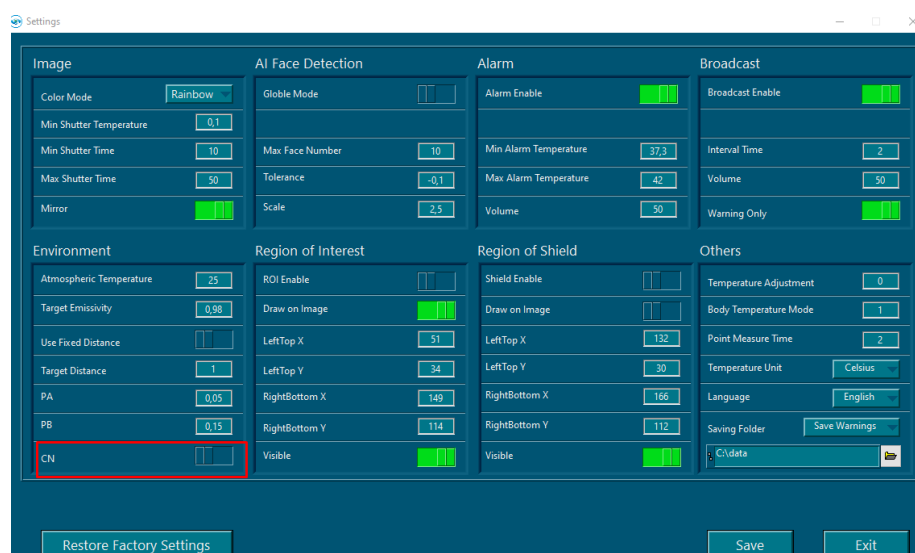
Settings

Image

Color Mode Rainbow

Min Shutter Temperature 0,1

Min Shutter Time 10

Max Shutter Time 50

Mirror

AI Face Detection

Globle Mode

Max Face Number 10

Tolerance -0,1

Scale 2,5

Alarm

Alarm Enable

Min Alarm Temperature 37,3

Max Alarm Temperature 42

Volume 50

Broadcast

Broadcast Enable

Interval Time 2

Volume 50

Warning Only

Environment

Atmospheric Temperature 25

Target Emissivity 0,98

Use Fixed Distance

Target Distance 1

PA 0,05

PB 0,15

CN

Region of Interest

ROI Enable

Draw on Image

LeftTop X 51

LeftTop Y 34

RightBottom X 149

RightBottom Y 114

Visible

Region of Shield

Shield Enable

Draw on Image

LeftTop X 132

LeftTop Y 30

RightBottom X 166

RightBottom Y 112

Visible

Others

Temperature Adjustment 0

Body Temperature Mode 1

Point Measure Time 2

Temperature Unit Celsius

Language English

Saving Folder Save Warnings

C:\data

Restore Factory Settings

Save

Exit